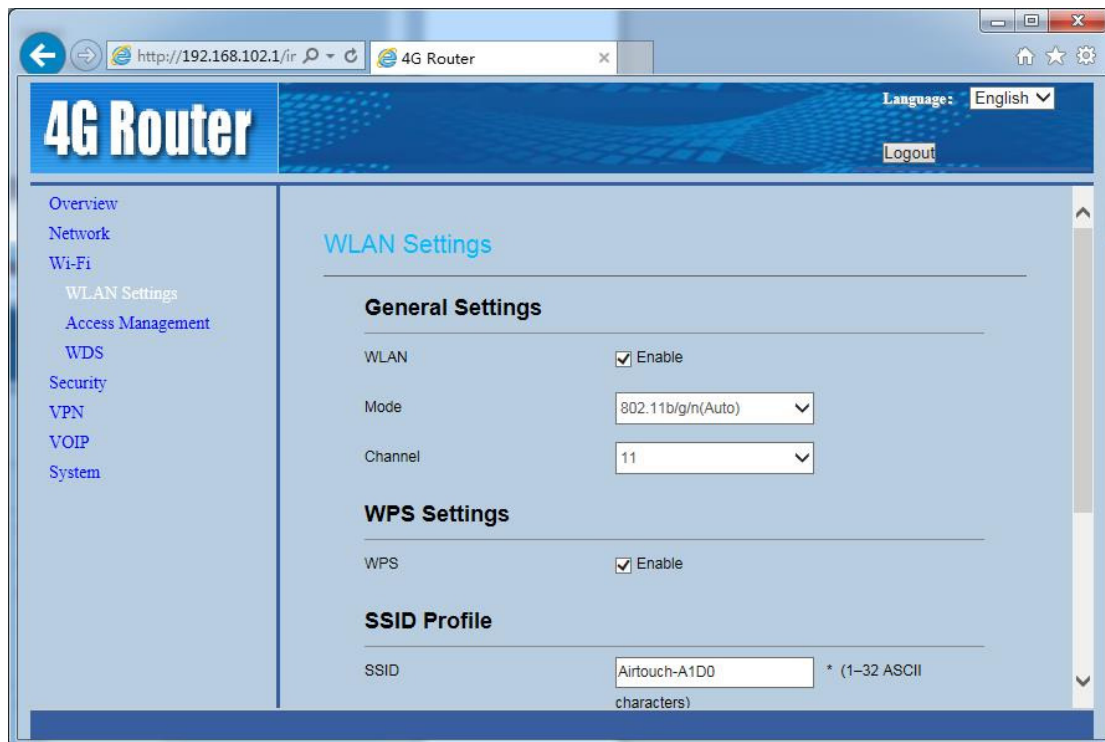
http://192.168.102.1/ir

4G Router

4G Router

Language: English

Logout

Overview
Network
Wi-Fi
WLAN Settings
Access Management
WDS
Security
VPN
VOIP
System

WLAN Settings

General Settings

WLAN Enable

Mode 802.11b/g/n(Auto)

Channel 11

WPS Settings

WPS Enable

SSID Profile

SSID Airtouch-A1D0 * (1–32 ASCII characters)